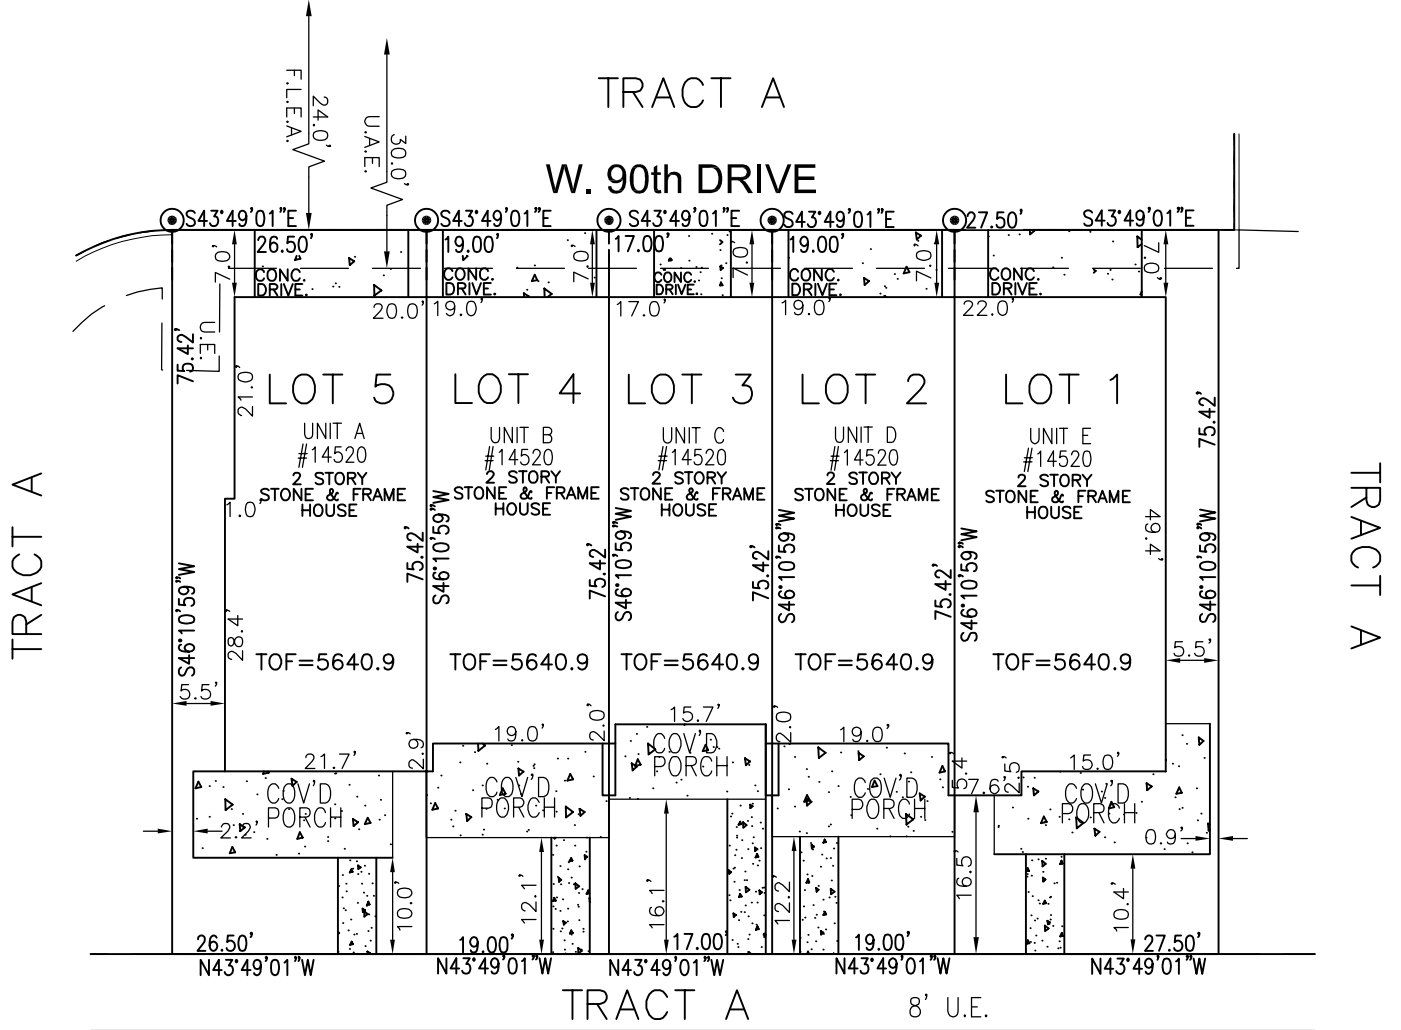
TRACT A

24.0'
F.L.E.A.

30.0'
U.A.E.

W. 90th DRIVE

S43°49'01"E  S43°49'01"E  S43°49'01"E  S43°49'01"E  27.50'  S43°49'01"E

26.50'  19.00'  17.00'  19.00'

7.0'  7.0'  7.0'  7.0'  7.0'

CONC. DRIVE.  CONC. DRIVE.  CONC. DRIVE.  CONC. DRIVE.  CONC. DRIVE.

20.0'  19.0'  17.0'  19.0'  22.0'

U.E.

75.42'

21.0'

LOT 5
UNIT A
#14520
2 STORY
STONE & FRAME
HOUSE

LOT 4
UNIT B
#14520
2 STORY
STONE & FRAME
HOUSE

LOT 3
UNIT C
#14520
2 STORY
STONE & FRAME
HOUSE

LOT 2
UNIT D
#14520
2 STORY
STONE & FRAME
HOUSE

LOT 1
UNIT E
#14520
2 STORY
STONE & FRAME
HOUSE

75.42'

TRACT A

TRACT A

1.0'

75.42'  S46°10'59"W
75.42'  S46°10'59"W
75.42'  S46°10'59"W
75.42'  S46°10'59"W

49.4'

S46°10'59"W

S46°10'59"W

28.4'

TOF=5640.9  TOF=5640.9  TOF=5640.9  TOF=5640.9  TOF=5640.9

5.5'  5.5'

2.0'  15.7'  2.0'

19.0'  19.0'

2.9'  21.7'

COV'D PORCH  COV'D PORCH  COV'D PORCH  COV'D PORCH  COV'D PORCH

5.4'  7.6'  2.5'  15.0'

2.2'  0.9'

10.0'  12.1'  16.1'  12.2'  16.5'  10.4'

26.50'  19.00'  17.00'  19.00'  27.50'

N43°49'01"W  N43°49'01"W  N43°49'01"W  N43°49'01"W  N43°49'01"W

TRACT A  8' U.E.